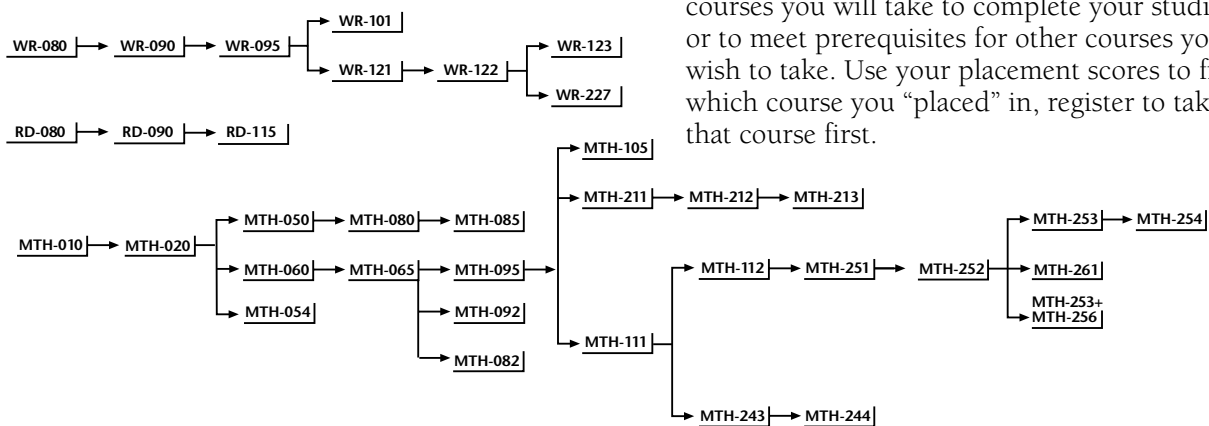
courses you will take to complete your studi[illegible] or to meet prerequisites for other courses yo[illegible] wish to take. Use your placement scores to f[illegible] which course you "placed" in, register to tak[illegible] that course first.

WR-080 WR-090 WR-095 WR-101 WR-121 WR-122 WR-123 WR-227

RD-080 RD-090 RD-115

MTH-010 MTH-020 MTH-050 MTH-080 MTH-085 MTH-060 MTH-065 MTH-095 MTH-092 MTH-082 MTH-054 MTH-105 MTH-211 MTH-212 MTH-213 MTH-111 MTH-112 MTH-251 MTH-252 MTH-253 MTH-254 MTH-261 MTH-253+ MTH-256 MTH-243 MTH-244